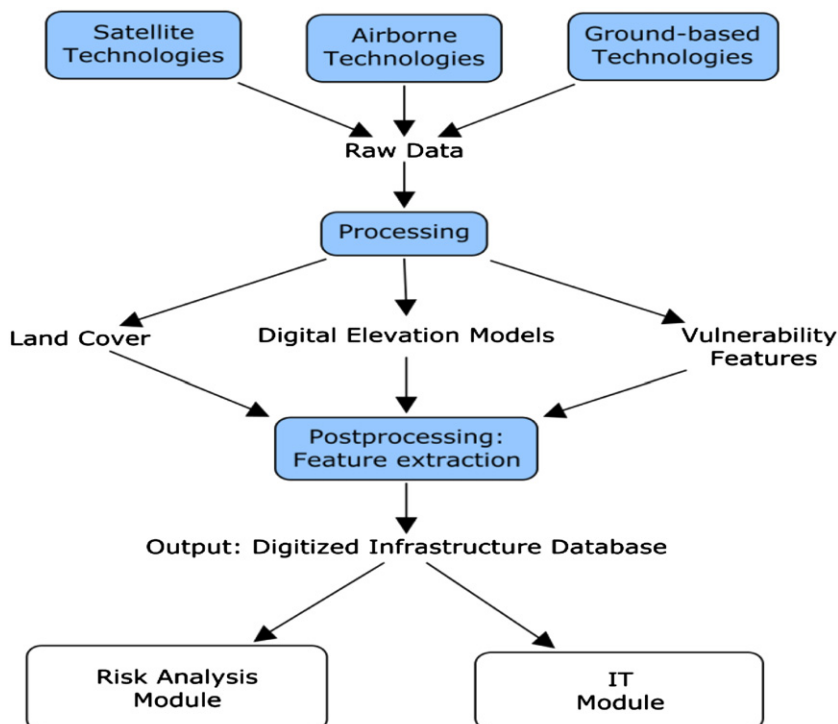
Satellite Technologies

Airborne Technologies

Ground-based Technologies

Raw Data

Processing

Land Cover

Digital Elevation Models

Vulnerability Features

Postprocessing: Feature extraction

Output: Digitized Infrastructure Database

Risk Analysis Module

IT Module